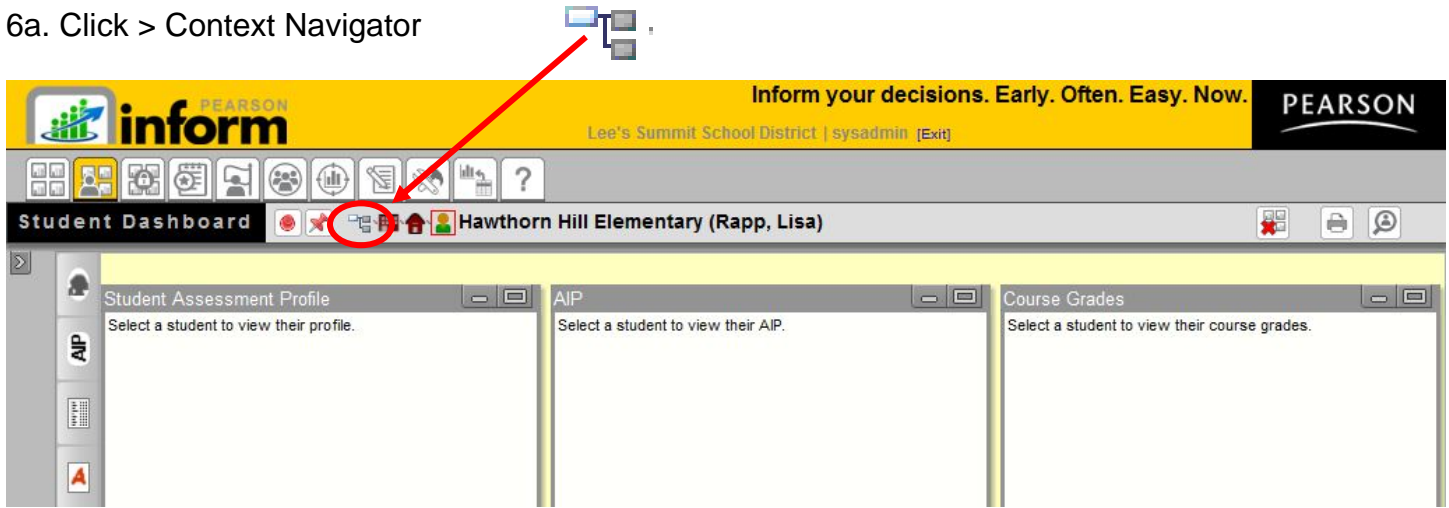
6a. Click > Context Navigator .

PEARSON inform

Inform your decisions. Early. Often. Easy. Now.

Lee's Summit School District | sysadmin [Exit]

PEARSON

?

Student Dashboard

Hawthorn Hill Elementary (Rapp, Lisa)

AIP

Student Assessment Profile

Select a student to view their profile.

AIP

Select a student to view their AIP.

Course Grades

Select a student to view their course grades.